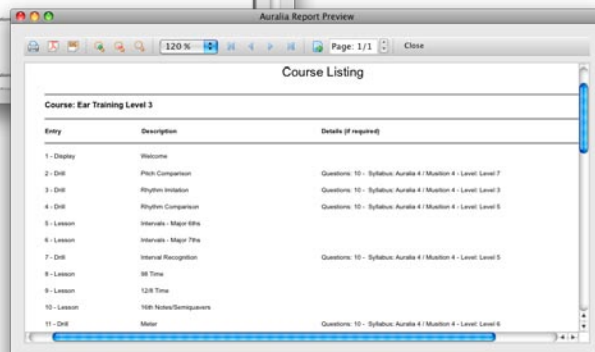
Auralia Report Preview

120 %

Page: 1/1

Close

Course Listing

Course: Ear Training Level 3

| Entry | Description | Details (if required) |
|---|---|---|
| 1 - Display | Welcome | |
| 2 - Drill | Pitch Comparison | Questions: 10 - Syllabus: Auralia 4 / Musition 4 - Level: Level 7 |
| 3 - Drill | Rhythm Imitation | Questions: 10 - Syllabus: Auralia 4 / Musition 4 - Level: Level 3 |
| 4 - Drill | Rhythm Comparison | Questions: 10 - Syllabus: Auralia 4 / Musition 4 - Level: Level 5 |
| 5 - Lesson | Intervals - Major 6ths | |
| 6 - Lesson | Intervals - Major 7ths | |
| 7 - Drill | Interval Recognition | Questions: 10 - Syllabus: Auralia 4 / Musition 4 - Level: Level 5 |
| 8 - Lesson | 98 Time | |
| 9 - Lesson | 12/8 Time | |
| 10 - Lesson | 16th Notes/Semiquavers | |
| 11 - Drill | Meter | Questions: 10 - Syllabus: Auralia 4 / Musition 4 - Level: Level 6 |